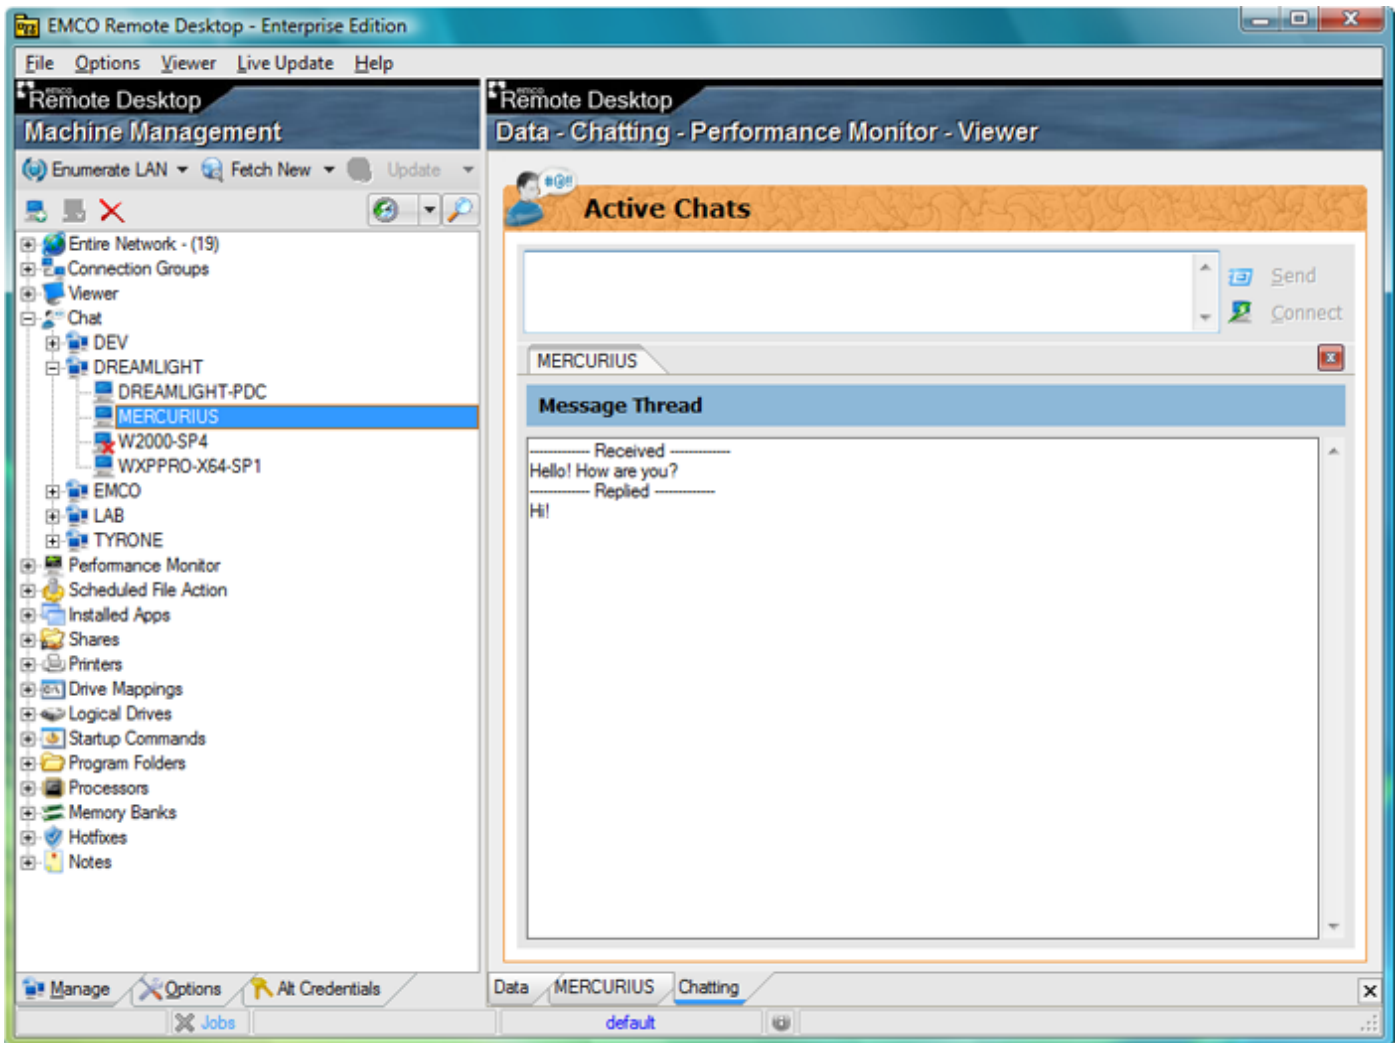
EMCO Remote Desktop - Enterprise Edition

File Options Viewer Live Update Help

emco Remote Desktop
Machine Management

Enumerate LAN Fetch New Update

Entire Network - (19)
Connection Groups
Viewer
Chat
DEV
DREAMLIGHT
DREAMLIGHT-PDC
MERCURIUS
W2000-SP4
WXPPRO-X64-SP1
EMCO
LAB
TYRONE
Performance Monitor
Scheduled File Action
Installed Apps
Shares
Printers
Drive Mappings
Logical Drives
Startup Commands
Program Folders
Processors
Memory Banks
Hotfixes
Notes

Manage Options Alt Credentials

emco Remote Desktop
Data - Chatting - Performance Monitor - Viewer

Active Chats

Send
Connect

MERCURIUS

Message Thread

------------ Received ------------
Hello! How are you?
------------ Replied ------------
Hi!

Data MERCURIUS Chatting

Jobs default